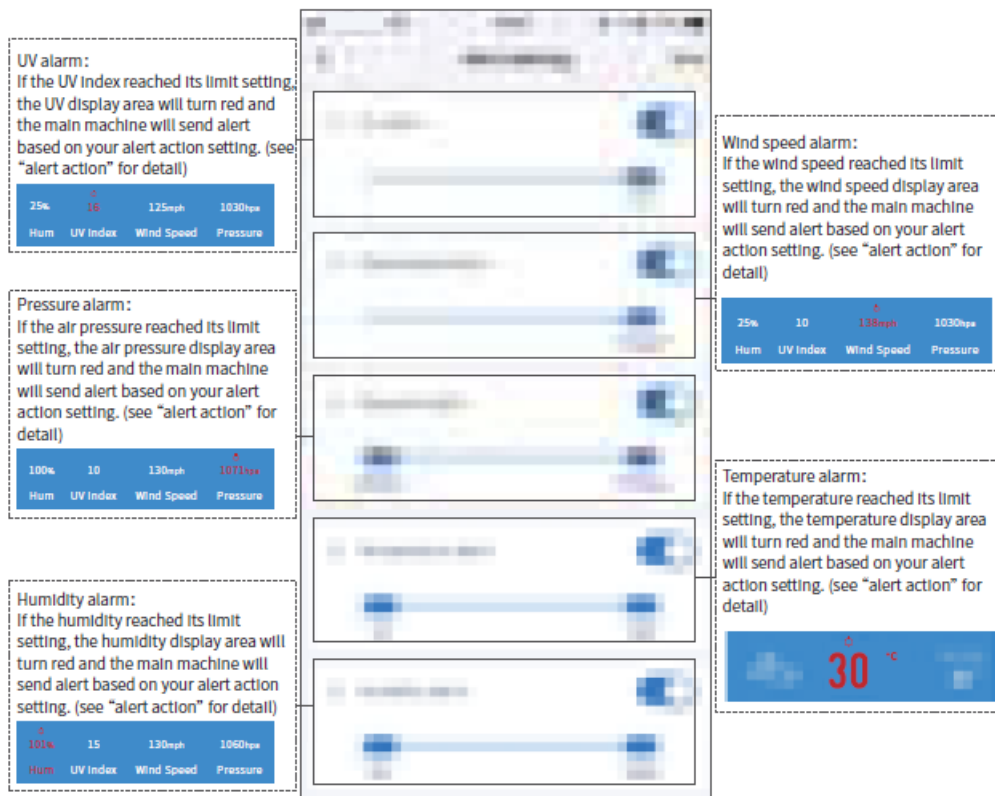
UV alarm:
If the UV index reached its limit setting, the UV display area will turn red and the main machine will send alert based on your alert action setting. (see "alert action" for detail)

| 25% | 16 | 125mph | 1030hpa |
|---|---|---|---|
| Hum | UV Index | Wind Speed | Pressure |

Pressure alarm:
If the air pressure reached its limit setting, the air pressure display area will turn red and the main machine will send alert based on your alert action setting. (see "alert action" for detail)

| 100% | 10 | 130mph | 1071hpa |
|---|---|---|---|
| Hum | UV Index | Wind Speed | Pressure |

Humidity alarm:
If the humidity reached its limit setting, the humidity display area will turn red and the main machine will send alert based on your alert action setting. (see "alert action" for detail)

| 101% | 15 | 130mph | 1060hpa |
|---|---|---|---|
| Hum | UV Index | Wind Speed | Pressure |

Wind speed alarm:
If the wind speed reached its limit setting, the wind speed display area will turn red and the main machine will send alert based on your alert action setting. (see "alert action" for detail)

| 25% | 10 | 138mph | 1030hpa |
|---|---|---|---|
| Hum | UV Index | Wind Speed | Pressure |

Temperature alarm:
If the temperature reached its limit setting, the temperature display area will turn red and the main machine will send alert based on your alert action setting. (see "alert action" for detail)

30 °C